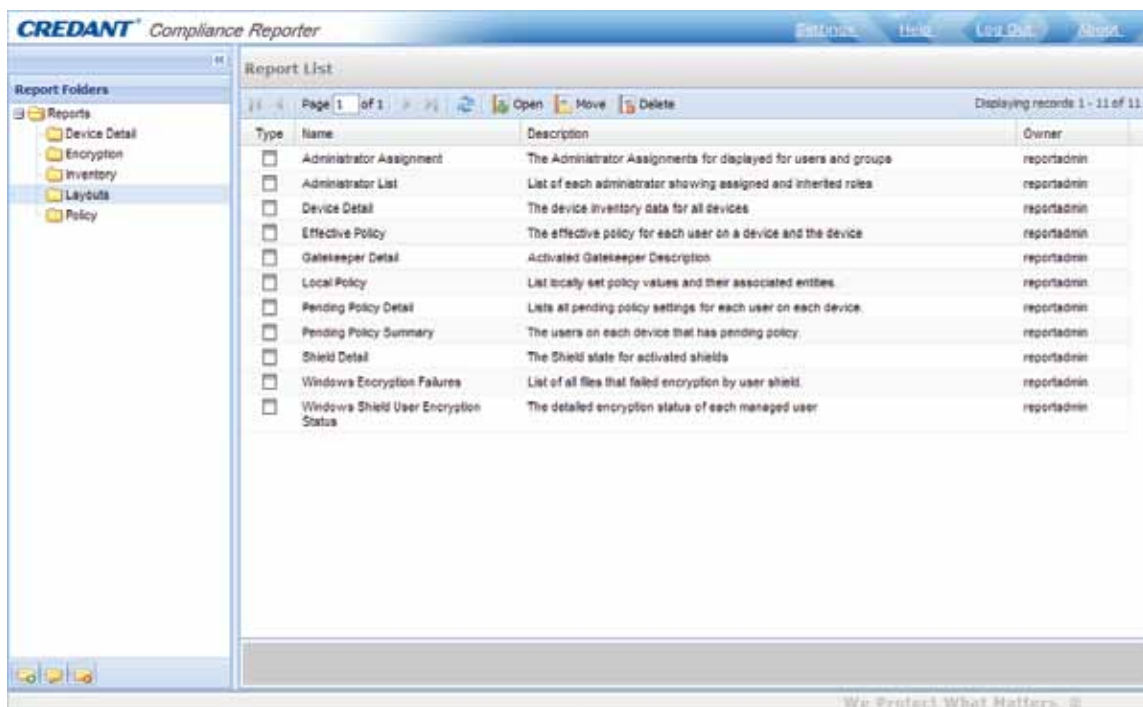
CREDANT® Compliance Reporter

Settings Help Log Out About

Report Folders

Reports
Device Detail
Encryption
Inventory
Layouts
Policy

Report List

Page 1 of 1 Open Move Delete Displaying records 1 - 11 of 11

| Type | Name | Description | Owner |
|---|---|---|---|
| | Administrator Assignment | The Administrator Assignments for displayed for users and groups | reportadmin |
| | Administrator List | List of each administrator showing assigned and inherited roles | reportadmin |
| | Device Detail | The device inventory data for all devices | reportadmin |
| | Effective Policy | The effective policy for each user on a device and the device | reportadmin |
| | Gatekeeper Detail | Activated Gatekeeper Description | reportadmin |
| | Local Policy | List locally set policy values and their associated entities. | reportadmin |
| | Pending Policy Detail | Lists all pending policy settings for each user on each device. | reportadmin |
| | Pending Policy Summary | The users on each device that has pending policy. | reportadmin |
| | Shield Detail | The Shield state for activated shields | reportadmin |
| | Windows Encryption Failures | List of all files that failed encryption by user shield. | reportadmin |
| | Windows Shield User Encryption Status | The detailed encryption status of each managed user | reportadmin |

We Protect What Matters. ®